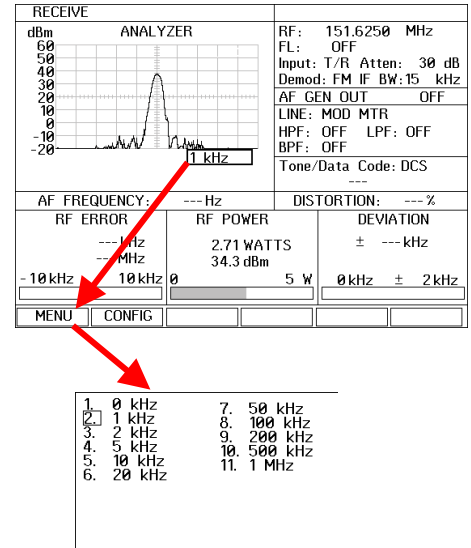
RECEIVE

dBm ANALYZER
60
50
40
30
20
10
0
-10
-20

1 kHz

RF: 151.6250 MHz
FL: OFF
Input: T/R Atten: 30 dB
Demod: FM IF BW:15 kHz

AF GEN OUT OFF

LINE: MOD MTR
HPF: OFF LPF: OFF
BPF: OFF

Tone/Data Code: DCS
---

AF FREQUENCY: ---Hz DISTORTION: ---%

RF ERROR
---kHz
---MHz
-10kHz 10kHz

RF POWER
2.71 WATTS
34.3 dBm
0 5 W

DEVIATION
± ---kHz
0kHz ± 2kHz

MENU CONFIG

1. 0 kHz
2. 1 kHz
3. 2 kHz
4. 5 kHz
5. 10 kHz
6. 20 kHz
7. 50 kHz
8. 100 kHz
9. 200 kHz
10. 500 kHz
11. 1 MHz